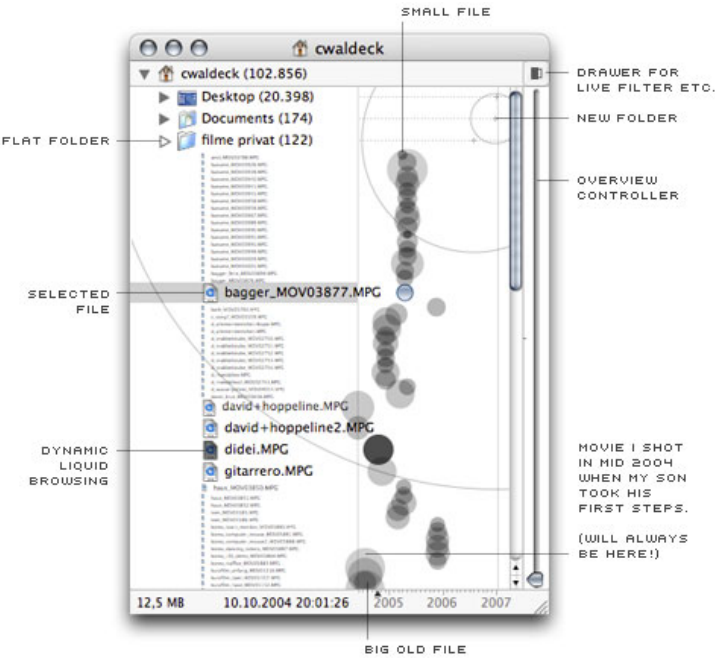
SMALL FILE

cwaldeck

cwaldeck (102.856)

DRAWER FOR LIVE FILTER ETC.

Desktop (20.398)

Documents (174)

NEW FOLDER

FLAT FOLDER

filme privat (122)

OVERVIEW CONTROLLER

SELECTED FILE

bagger_MOV03877.MPG

david+hoppeline.MPG

david+hoppeline2.MPG

DYNAMIC LIQUID BROWSING

didei.MPG

gitarrero.MPG

MOVIE I SHOT IN MID 2004 WHEN MY SON TOOK HIS FIRST STEPS.

(WILL ALWAYS BE HERE!)

12,5 MB

10.10.2004 20:01:26

2005

2006

2007

BIG OLD FILE